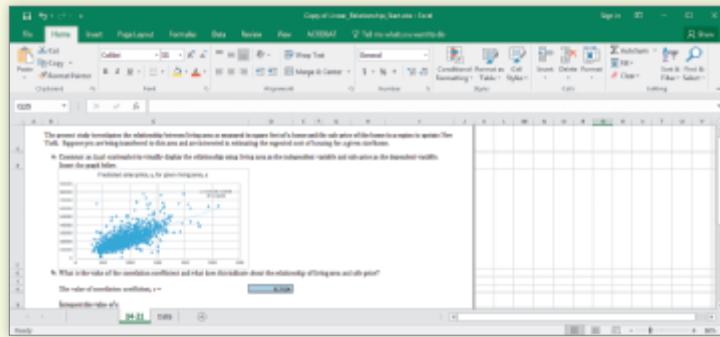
Copy of Linear_Relationships_Stats.xlsx - Excel

File Home Insert Page Layout Formulas Data Review View ACROBAT Tell me what you want to do

Cut
Copy
Format Painter
Clipboard
Calibri
Font
Wrap Text
Merge & Center
Alignment
General
Number
Conditional Formatting
Format as Table
Cell Styles
Styles
Insert
Delete
Format
Cells
AutoSum
Fill
Clear
Sort & Filter
Find & Select
Editing

G25

The present study investigates the relationship between living area as measured in square feet of a home and the sale price of the home in a region in upstate New York. Suppose you are being transferred to this area and are interested in estimating the expected cost of housing for a given size home.

a. Construct an Excel scatterplot to visually display the relationship using living area as the independent variable and sale price as the dependent variable. Insert the graph below.

Predicted sale price, y, for given living area, x

b. What is the value of the correlation coefficient and what does this indicate about the relationship of living area and sale price?

The value of correlation coefficient, r =

Interpret the value of r:

04-21 Data

Ready